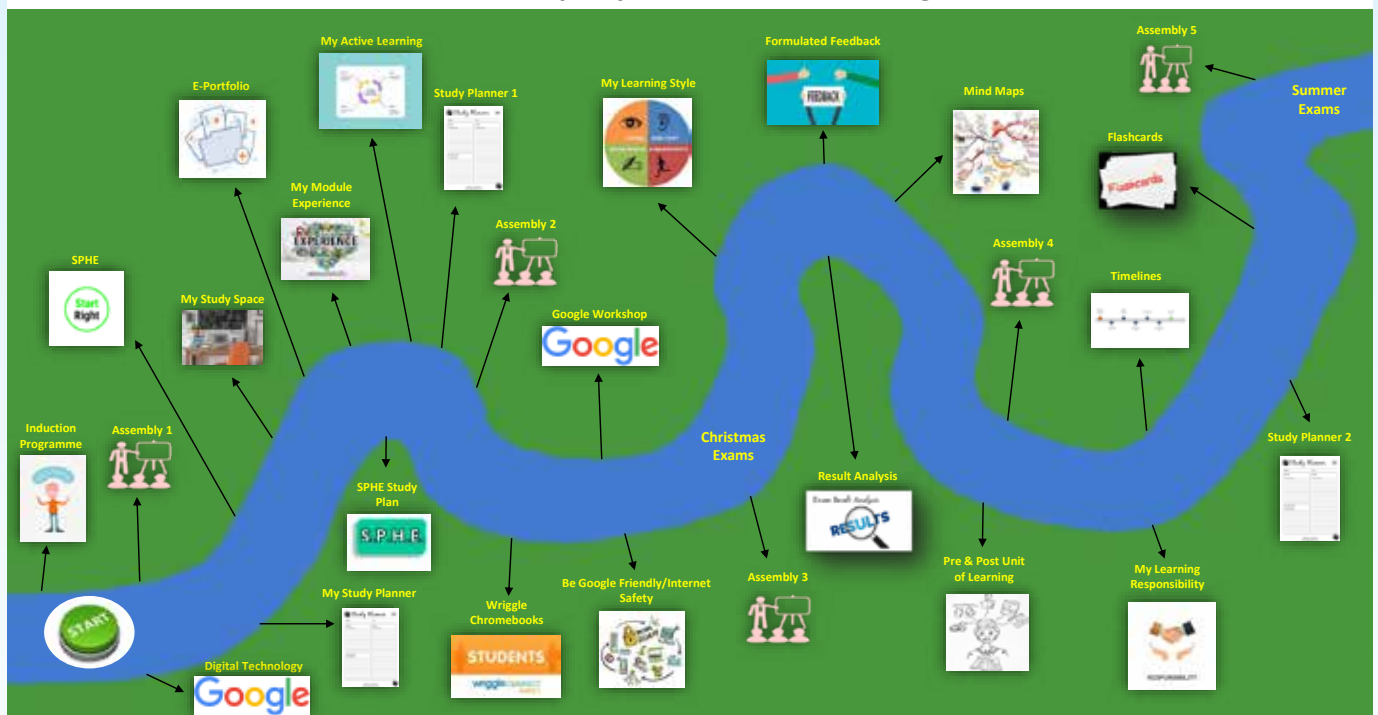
My Active Learning

Formulated Feedback

FEEDBACK

Assembly 5

Summer Exams

E-Portfolio

Study Planner 1

My Learning Style

Mind Maps

Flashcards

Flashcards

My Module Experience

EXPERIENCE

Assembly 2

Assembly 4

SPHE

Start Right

My Study Space

Google Workshop

Google

Timelines

Induction Programme

Assembly 1

Christmas Exams

Study Planner 2

SPHE Study Plan

S.P.H.E.

Result Analysis

Exam Result Analysis

RESULTS

Pre & Post Unit of Learning

My Learning Responsibility

START

My Study Planner

Be Google Friendly/Internet Safety

Assembly 3

Wriggle Chromebooks

STUDENTS

Digital Technology

Google